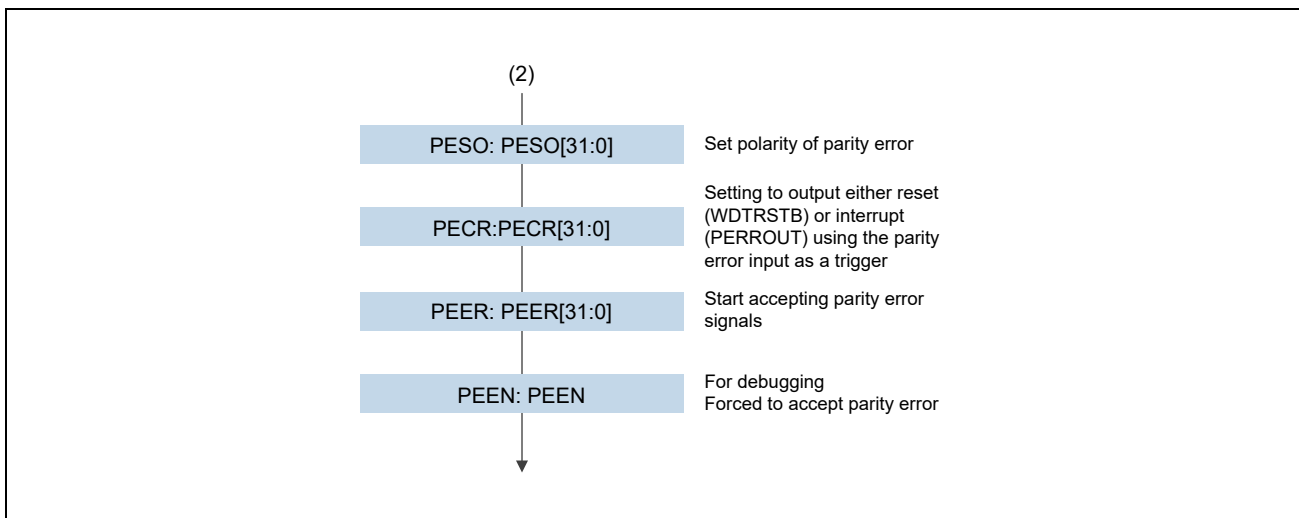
(2)

PESO: PESO[31:0]

Set polarity of parity error

PECR:PECR[31:0]

Setting to output either reset (WDTRSTB) or interrupt (PERROUT) using the parity error input as a trigger

PEER: PEER[31:0]

Start accepting parity error signals

PEEN: PEEN

For debugging
Forced to accept parity error